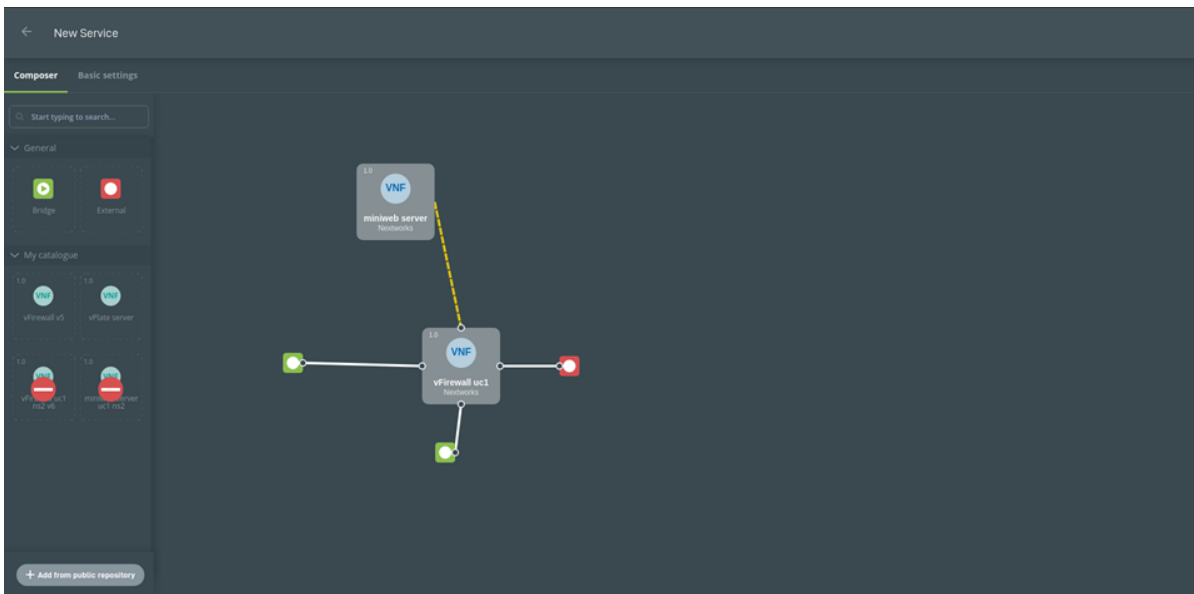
← New Service

Composer Basic settings

Start typing to search...

General

Bridge

External

My catalogue

1.0
VNF
vFirewall v5

1.0
VNF
vPlate server

1.0
VNF
vFi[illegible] uc1 ns2 v6

1.0
VNF
mini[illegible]erver uc1 ns2

+ Add from public repository

1.0
VNF
miniweb server
Nextworks

1.0
VNF
vFirewall uc1
Nextworks